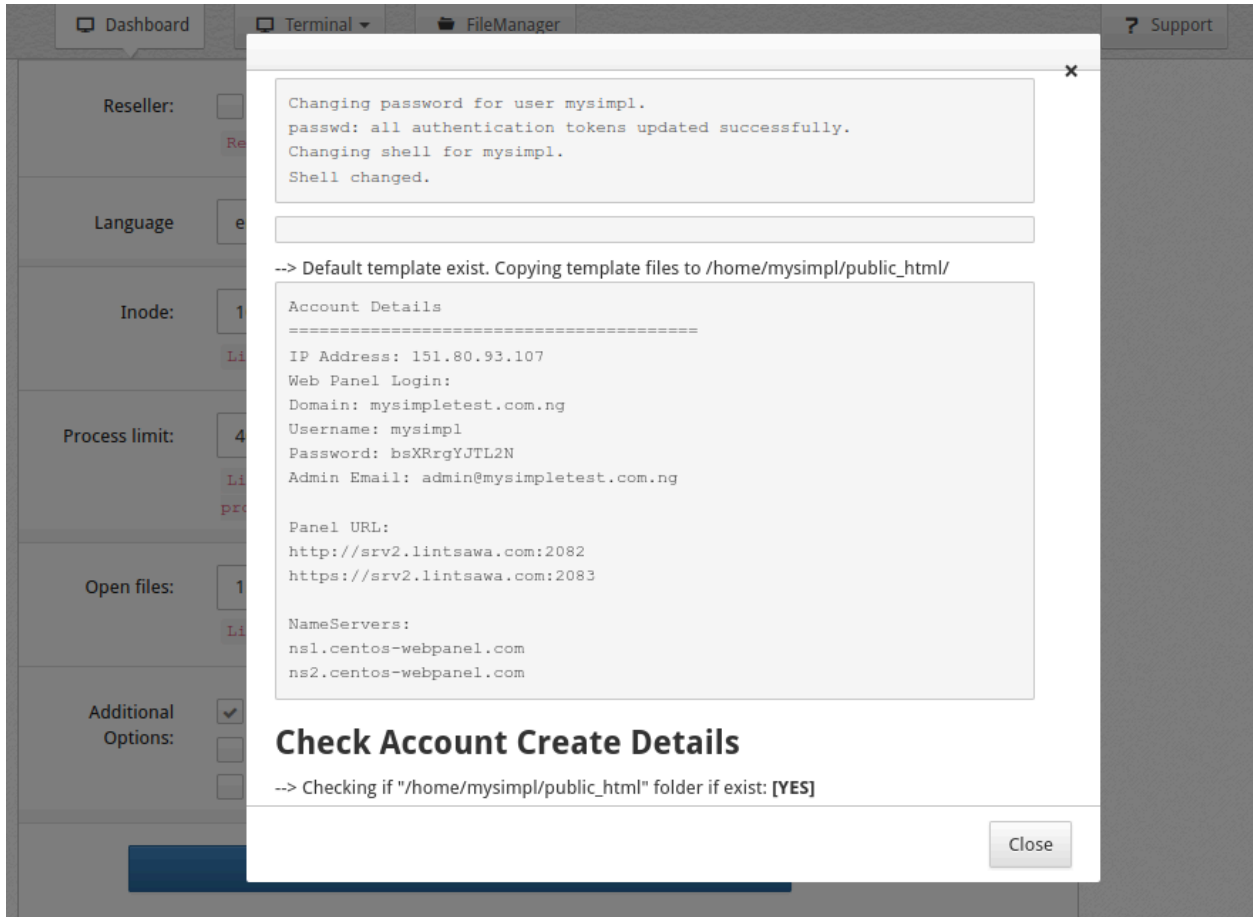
Dashboard Terminal FileManager ? Support

Reseller:

Re

Language e

Inode: 1

Li

Process limit: 4

Li

pr

Open files: 1

Li

Additional Options:

×

Changing password for user mysimpl.
passwd: all authentication tokens updated successfully.
Changing shell for mysimpl.
Shell changed.

--> Default template exist. Copying template files to /home/mysimpl/public_html/

Account Details
========================================
IP Address: 151.80.93.107
Web Panel Login:
Domain: mysimpletest.com.ng
Username: mysimpl
Password: bsXRrgYJTL2N
Admin Email: admin@mysimpletest.com.ng

Panel URL:
http://srv2.lintsawa.com:2082
https://srv2.lintsawa.com:2083

NameServers:
ns1.centos-webpanel.com
ns2.centos-webpanel.com

Check Account Create Details

--> Checking if "/home/mysimpl/public_html" folder if exist: [YES]

Close